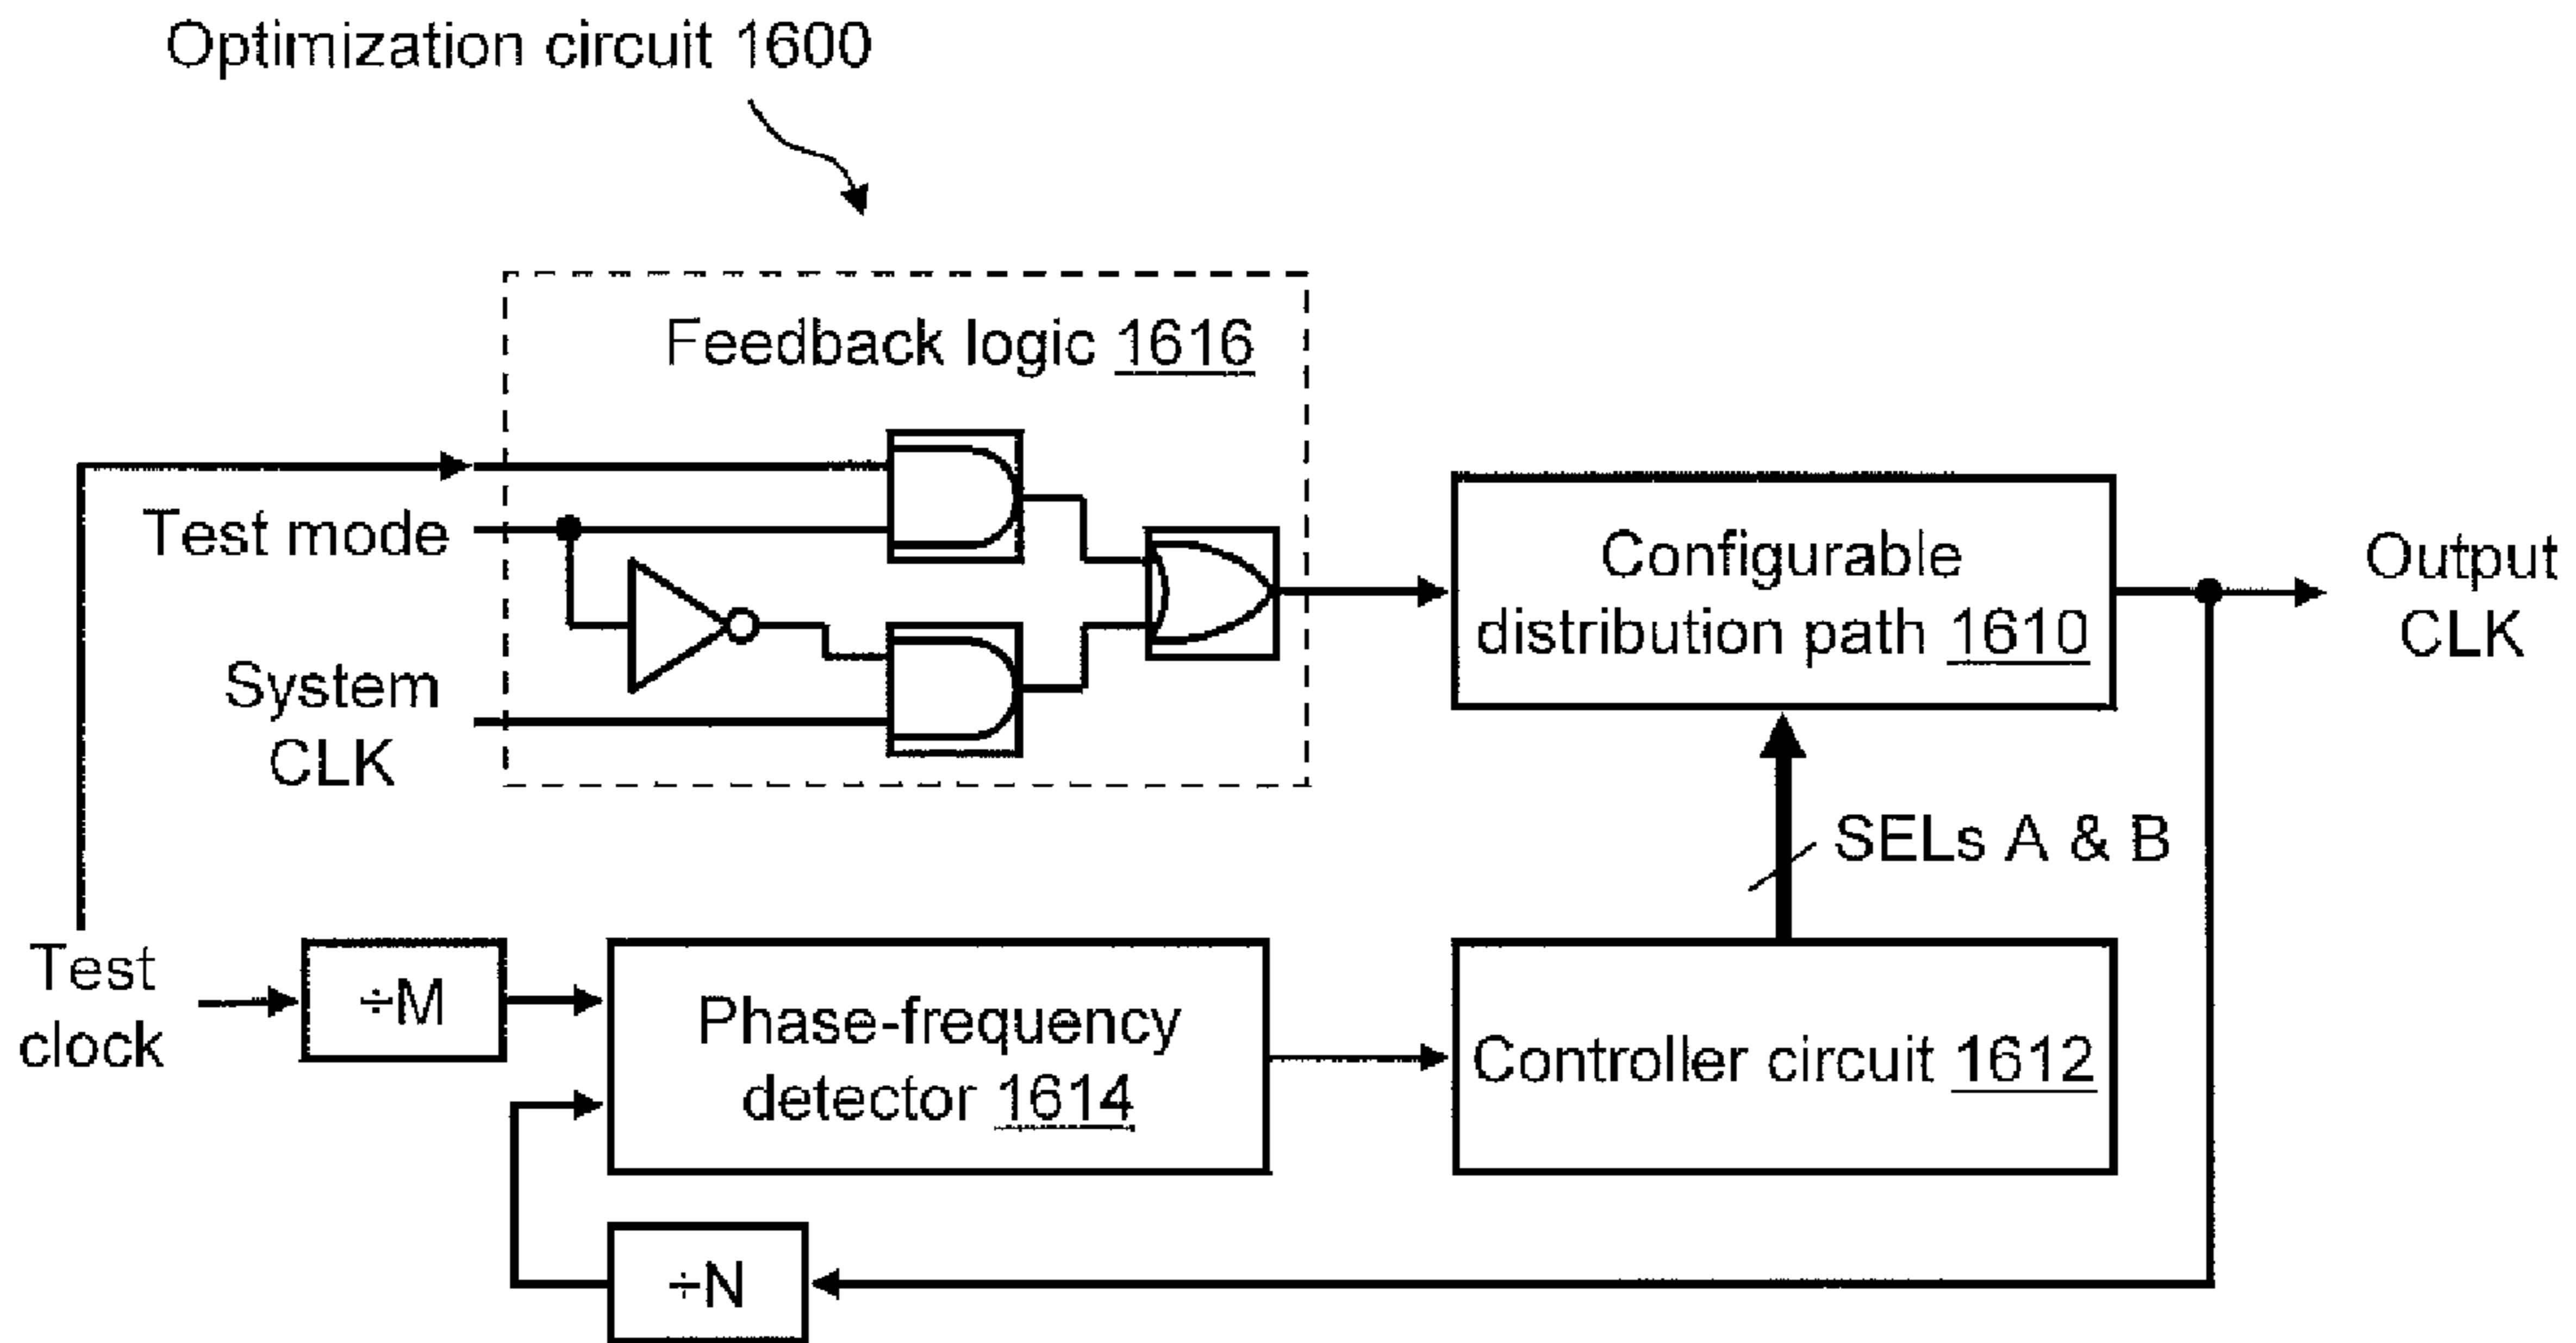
Optimization circuit 1600

Feedback logic 1616

Test mode

System CLK

Configurable distribution path 1610

Output CLK

SELs A & B

Test clock

$\div M$

Phase-frequency detector 1614

Controller circuit 1612

$\div N$